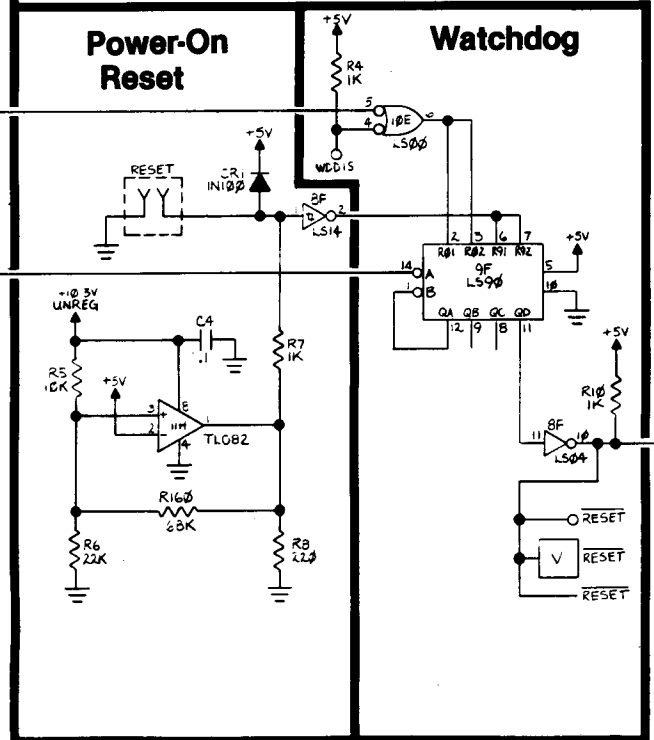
Power-On Reset

Watchdog

+5V
R4
1K
5
4
10E
6
LS00
WDDIS

+5V
CR1
IN100
RESET
8F
13
12
LS14
2
3
6
7
RØ1 RØ2 R91 R92
9F
LS90
+5V
5
14
A
1
B
10
QA QB QC QD
12 9 8 11

+10 3V
UNREG
C4
.1
R7
1K
R5
10K
+5V
3
2
8
1
1/4
4
TL082
+5V
R10
1K
8F
11
10
LS04
R160
68K
R6
22K
R8
220
$\overline{RESET}$
V
$\overline{RESET}$
$\overline{RESET}$